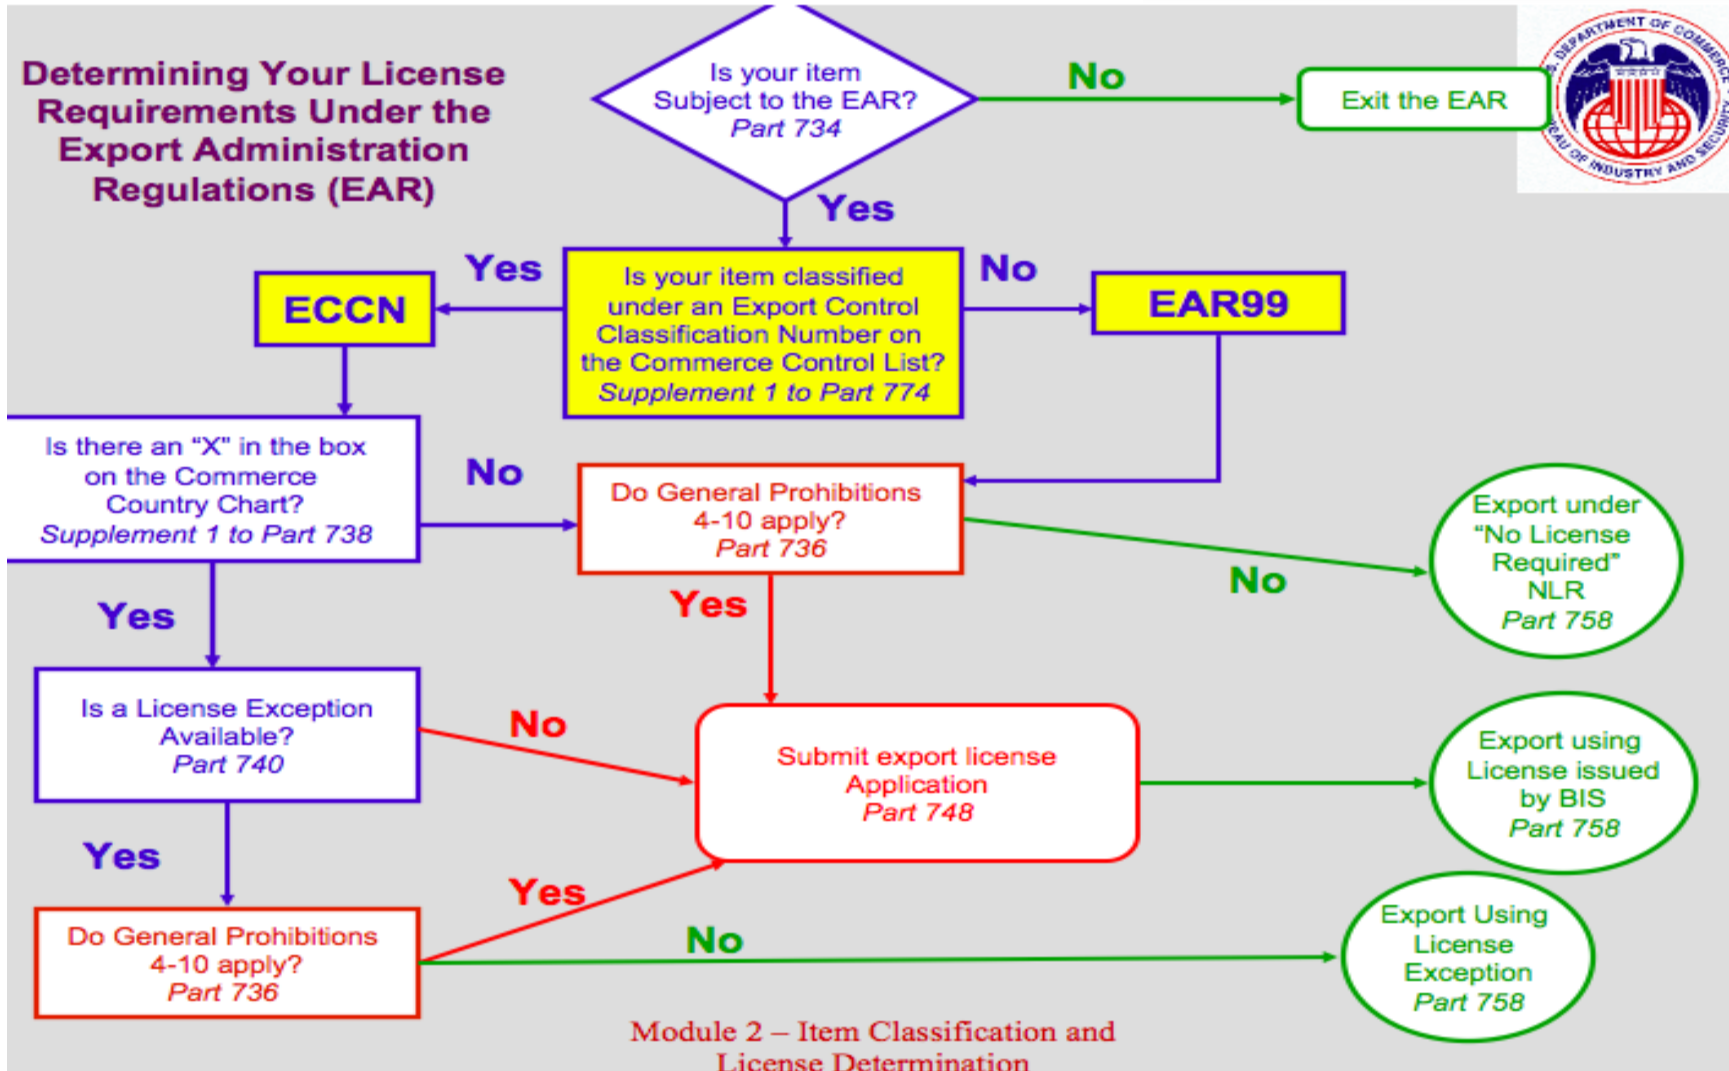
Determining Your License Requirements Under the Export Administration Regulations (EAR)

Is your item Subject to the EAR? *Part 734*

No

Exit the EAR

U.S. DEPARTMENT OF COMMERCE BUREAU OF INDUSTRY AND SECURITY

Yes

Yes

ECCN

Is your item classified under an Export Control Classification Number on the Commerce Control List? *Supplement 1 to Part 774*

No

EAR99

Is there an "X" in the box on the Commerce Country Chart? *Supplement 1 to Part 738*

No

Do General Prohibitions 4-10 apply? *Part 736*

No

Export under "No License Required" NLR *Part 758*

Yes

Yes

Is a License Exception Available? *Part 740*

No

Submit export license Application *Part 748*

Export using License issued by BIS *Part 758*

Yes

Yes

Do General Prohibitions 4-10 apply? *Part 736*

No

Export Using License Exception *Part 758*

Module 2 – Item Classification and License Determination